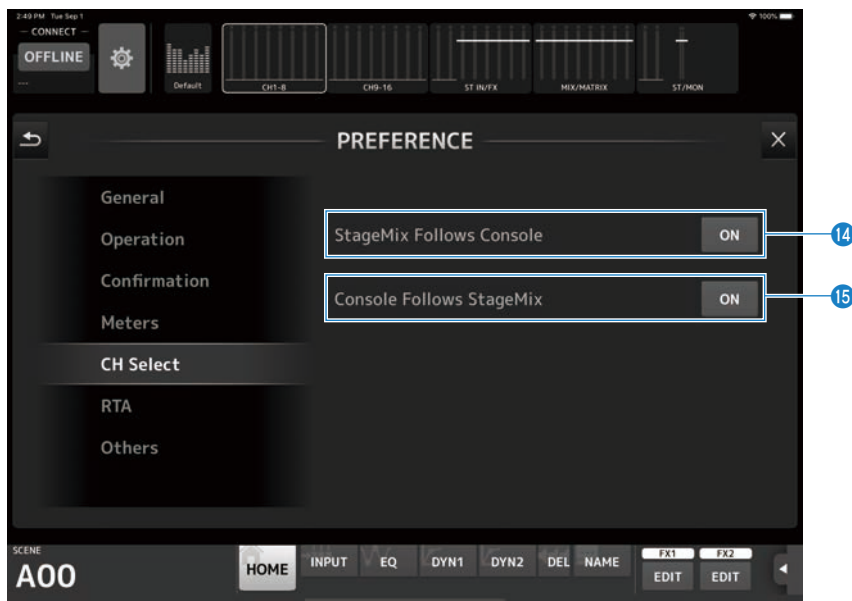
2:49 PM Tue Sep 1
100%
— CONNECT —
OFFLINE
---
Default
CH1-8
CH9-16
ST IN/FX
MIX/MATRIX
ST/MON

PREFERENCE

General
Operation
Confirmation
Meters
CH Select
RTA
Others

StageMix Follows Console
ON
14

Console Follows StageMix
ON
15

SCENE
A00
HOME
INPUT
EQ
DYN1
DYN2
DEL
NAME
FX1
EDIT
FX2
EDIT